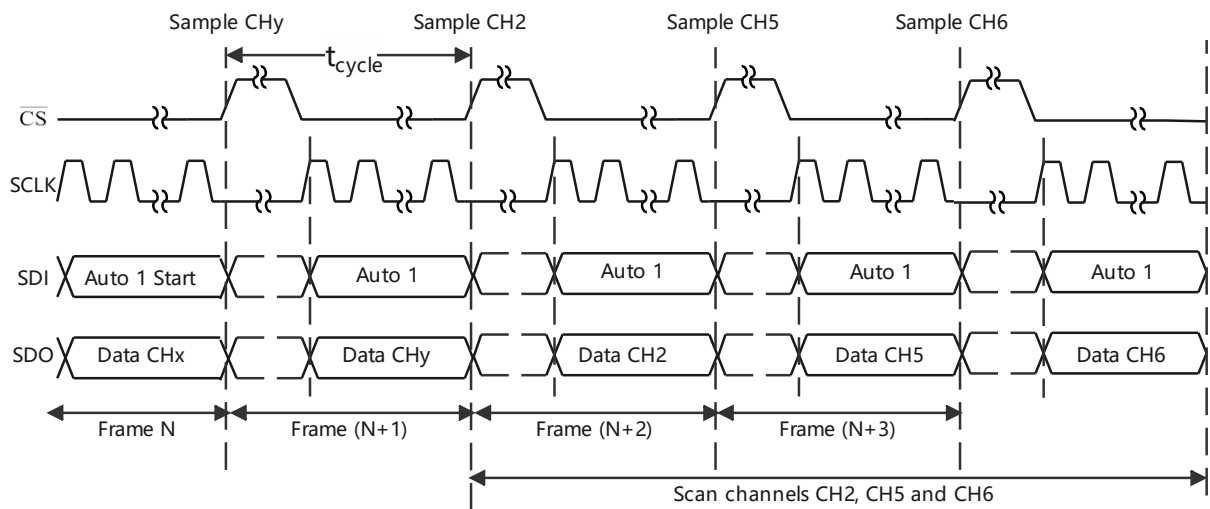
Sample CHy
Sample CH2
Sample CH5
Sample CH6
$t_{cycle}$
$\overline{CS}$
SCLK
SDI
Auto 1 Start
Auto 1
Auto 1
Auto 1
Auto 1
SDO
Data CHx
Data CHy
Data CH2
Data CH5
Data CH6
Frame N
Frame (N+1)
Frame (N+2)
Frame (N+3)
Scan channels CH2, CH5 and CH6